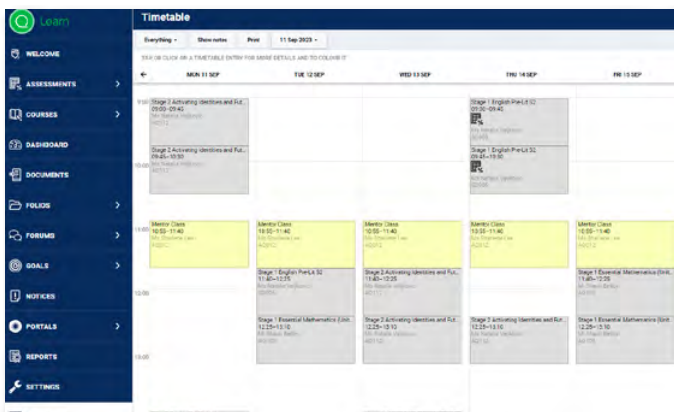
Learn

WELCOME

ASSESSMENTS

COURSES

DASHBOARD

DOCUMENTS

FOLIOS

FORUMS

GOALS

NOTICES

PORTALS

REPORTS

SETTINGS

Timetable

Everything · Show notes Print 11 Sep 2023 ·

TAP OR CLICK ON A TIMETABLE ENTRY FOR MORE DETAILS AND TO COLOUR IT

| | MON 11 SEP | TUE 12 SEP | WED 13 SEP | THU 14 SEP | FRI 15 SEP |
|---|---|---|---|---|---|
| 9:00 | Stage 2 Activating Identities and Fut... 09:00–09:45 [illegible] | | | Stage 1 English Pre-Lit 02 09:00–09:45 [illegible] | |
| 10:00 | Stage 2 Activating Identities and Fut... 09:45–10:30 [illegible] | | | Stage 1 English Pre-Lit 02 09:45–10:30 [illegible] | |
| 11:00 | Mentor Class 10:55–11:40 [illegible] | Mentor Class 10:55–11:40 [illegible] | Mentor Class 10:55–11:40 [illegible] | Mentor Class 10:55–11:40 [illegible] | Mentor Class 10:55–11:40 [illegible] |
| 12:00 | | Stage 1 English Pre-Lit 02 11:40–12:25 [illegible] | Stage 2 Activating Identities and Fut... 11:40–12:25 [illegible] | | Stage 1 Essential Mathematics (Unit... 11:40–12:25 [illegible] |
| 13:00 | Stage 1 Essential Mathematics (Unit... 12:25–13:10 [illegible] | Stage 1 Essential Mathematics (Unit... 12:25–13:10 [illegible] | Stage 2 Activating Identities and Fut... 12:25–13:10 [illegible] | Stage 2 Activating Identities and Fut... 12:25–13:10 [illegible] | Stage 1 Essential Mathematics (Unit... 12:25–13:10 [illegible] |